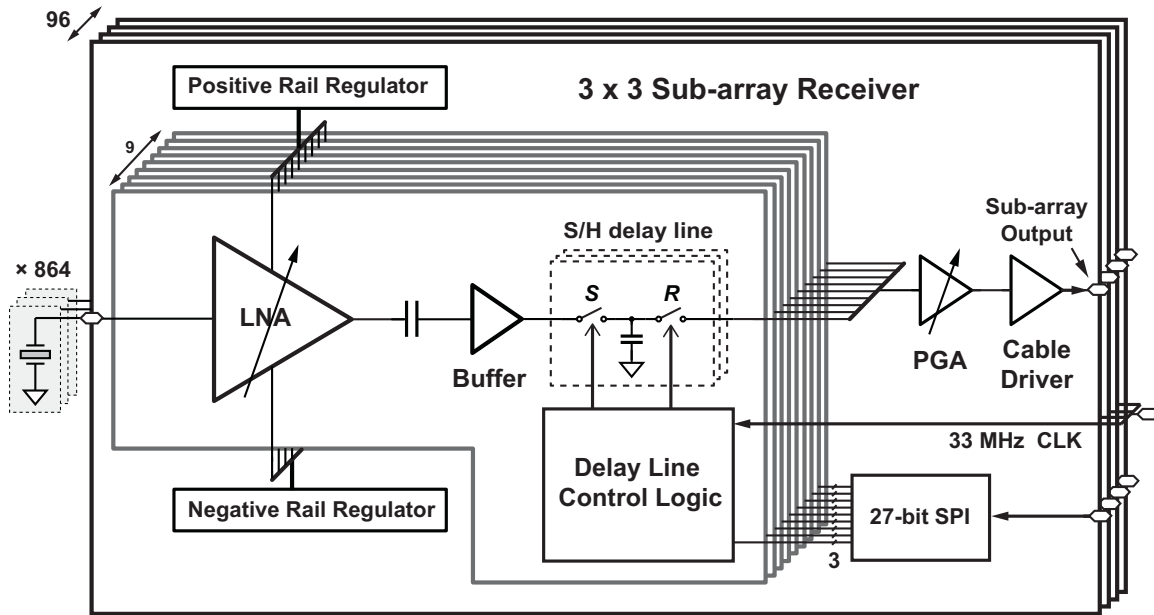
96

Positive Rail Regulator

3 x 3 Sub-array Receiver

9

× 864

LNA

S/H delay line

S

R

Buffer

Sub-array Output

PGA

Cable Driver

33 MHz CLK

Delay Line Control Logic

27-bit SPI

3

Negative Rail Regulator